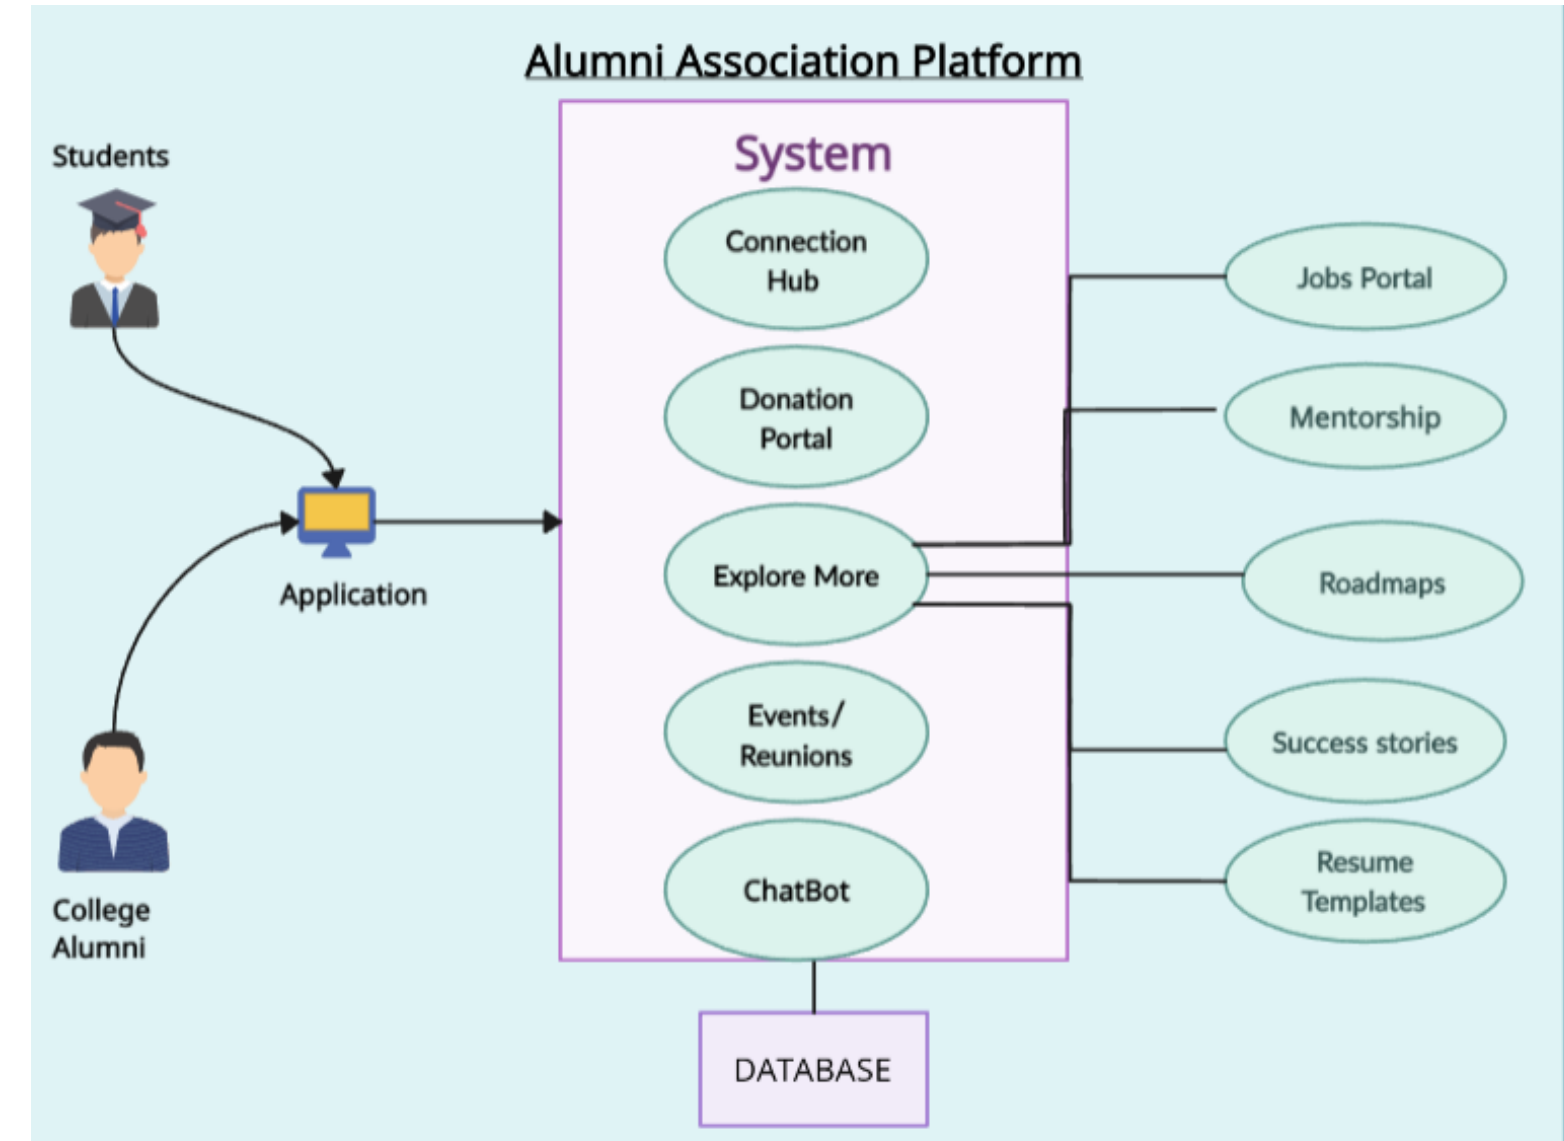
Alumni Association Platform

Students

Application

College Alumni

System

Connection Hub

Donation Portal

Explore More

Events/ Reunions

ChatBot

Jobs Portal

Mentorship

Roadmaps

Success stories

Resume Templates

DATABASE